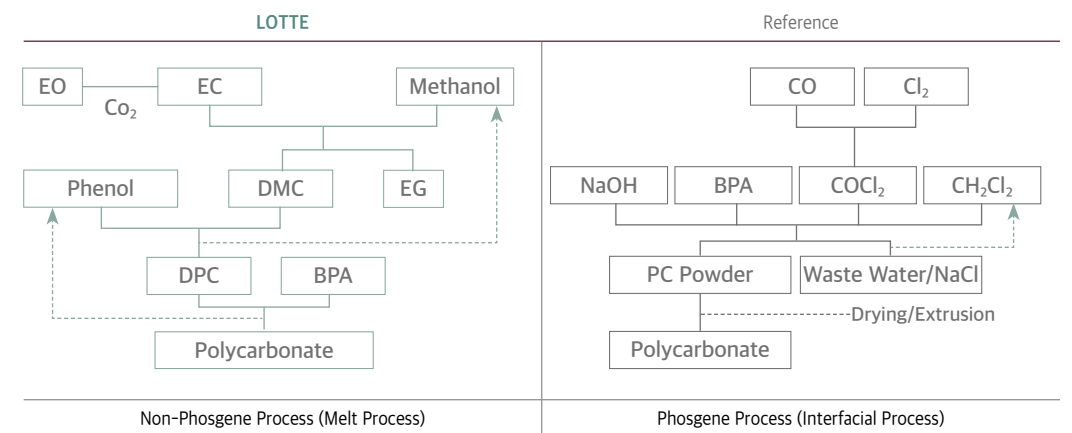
LOTTE

EO

$Co_2$

EC

Methanol

Phenol

DMC

EG

DPC

BPA

Polycarbonate

Non-Phosgene Process (Melt Process)

Reference

CO

$Cl_2$

NaOH

BPA

$COCl_2$

$CH_2Cl_2$

PC Powder

Waste Water/NaCl

Drying/Extrusion

Polycarbonate

Phosgene Process (Interfacial Process)